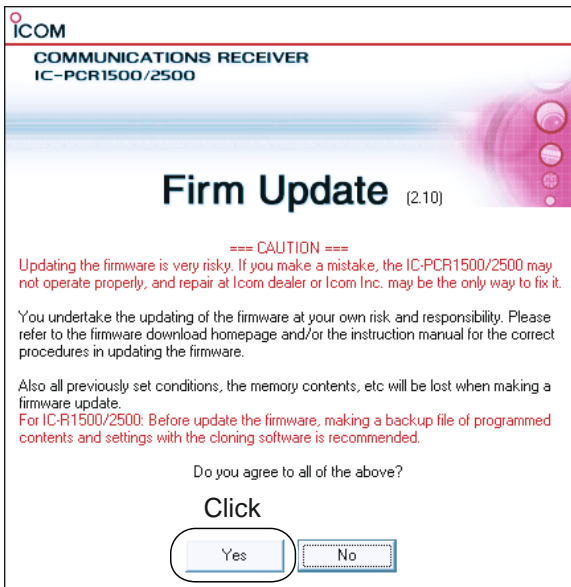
ICOM

COMMUNICATIONS RECEIVER
IC-PCR1500/2500

Firm Update (2.10)

=== CAUTION ===
Updating the firmware is very risky. If you make a mistake, the IC-PCR1500/2500 may not operate properly, and repair at Icom dealer or Icom Inc. may be the only way to fix it.

You undertake the updating of the firmware at your own risk and responsibility. Please refer to the firmware download homepage and/or the instruction manual for the correct procedures in updating the firmware.

Also all previously set conditions, the memory contents, etc will be lost when making a firmware update.
For IC-R1500/2500: Before update the firmware, making a backup file of programmed contents and settings with the cloning software is recommended.

Do you agree to all of the above?

Click

Yes

No